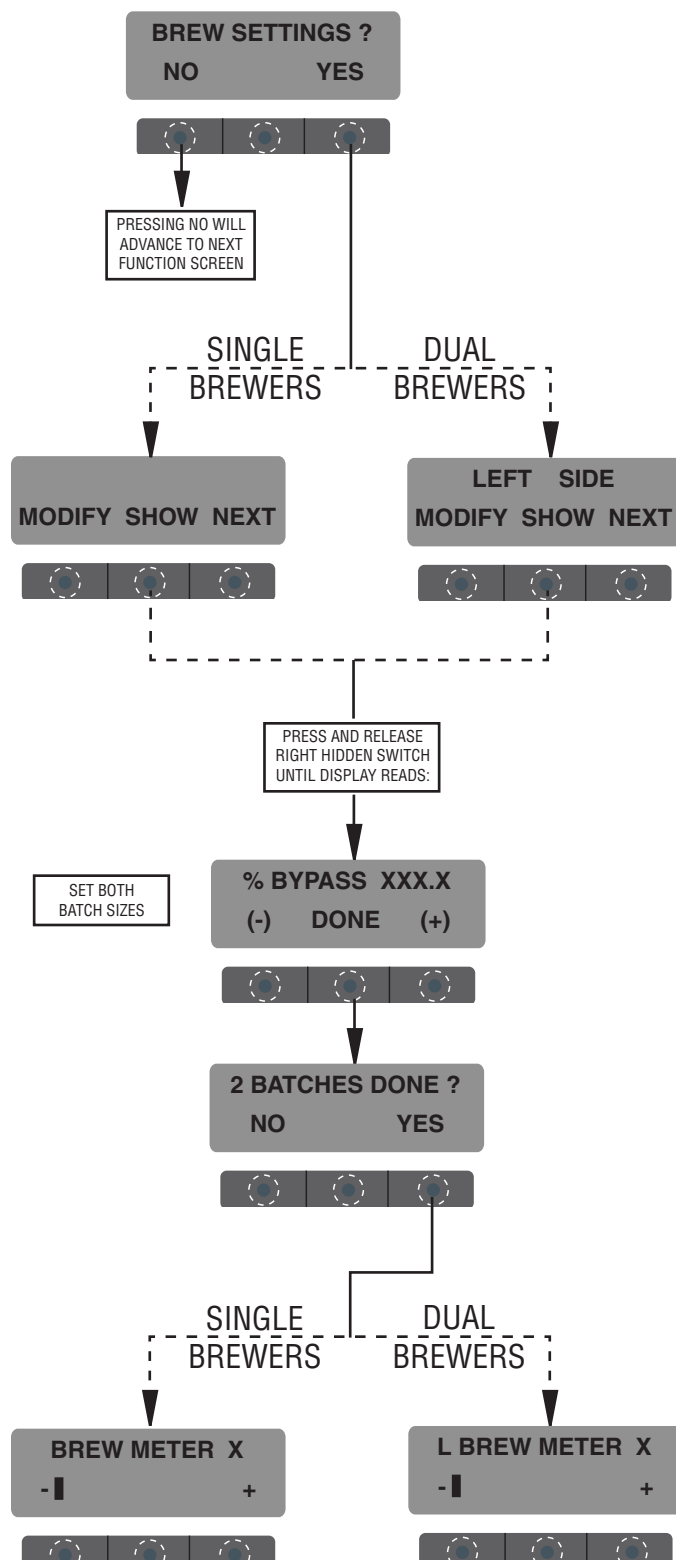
BREW SETTINGS ?
NO YES

PRESSING NO WILL ADVANCE TO NEXT FUNCTION SCREEN

SINGLE BREWERS

DUAL BREWERS

MODIFY SHOW NEXT

LEFT SIDE
MODIFY SHOW NEXT

PRESS AND RELEASE RIGHT HIDDEN SWITCH UNTIL DISPLAY READS:

SET BOTH BATCH SIZES

% BYPASS XXX.X
(-) DONE (+)

2 BATCHES DONE ?
NO YES

SINGLE BREWERS

DUAL BREWERS

BREW METER X
- +

L BREW METER X
- +